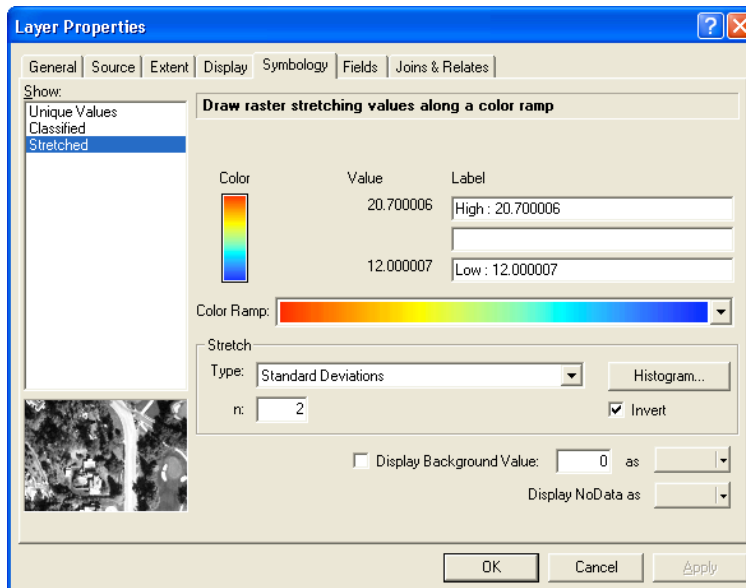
Layer Properties

General | Source | Extent | Display | Symbology | Fields | Joins & Relates

Show:
Unique Values
Classified
Stretched

Draw raster stretching values along a color ramp

Color

Value

Label

20.700006

High : 20.700006

12.000007

Low : 12.000007

Color Ramp:

Stretch

Type: Standard Deviations

Histogram...

n: 2

Invert

Display Background Value: 0 as

Display NoData as

OK

Cancel

Apply